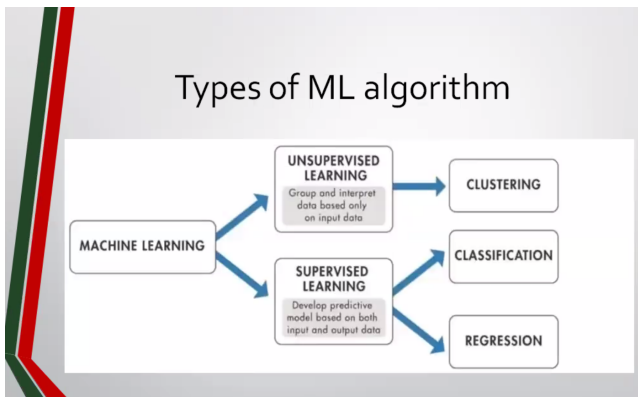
Types of ML algorithm

MACHINE LEARNING

UNSUPERVISED LEARNING
Group and interpret data based only on input data

SUPERVISED LEARNING
Develop predictive model based on both input and output data

CLUSTERING

CLASSIFICATION

REGRESSION